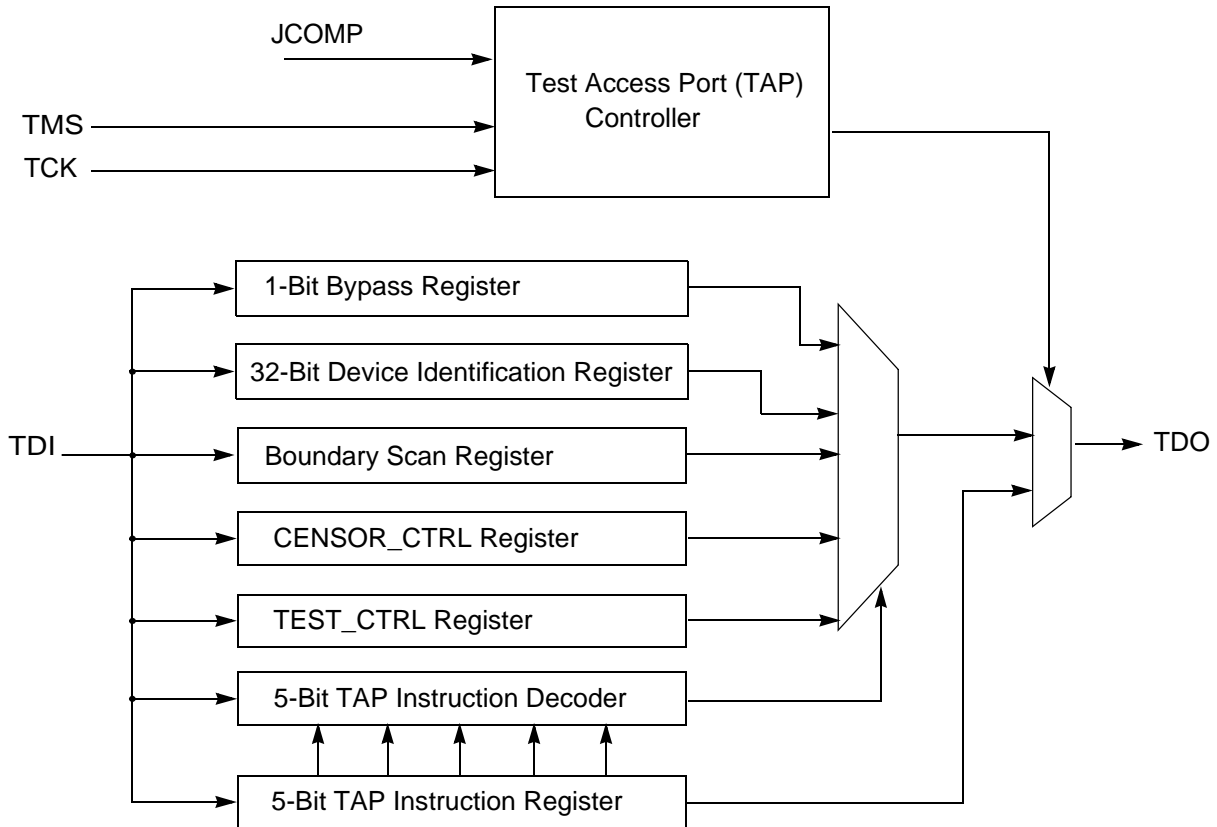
JCOMP

Test Access Port (TAP) Controller

TMS

TCK

1-Bit Bypass Register

32-Bit Device Identification Register

TDI

Boundary Scan Register

TDO

CENSOR_CTRL Register

TEST_CTRL Register

5-Bit TAP Instruction Decoder

5-Bit TAP Instruction Register